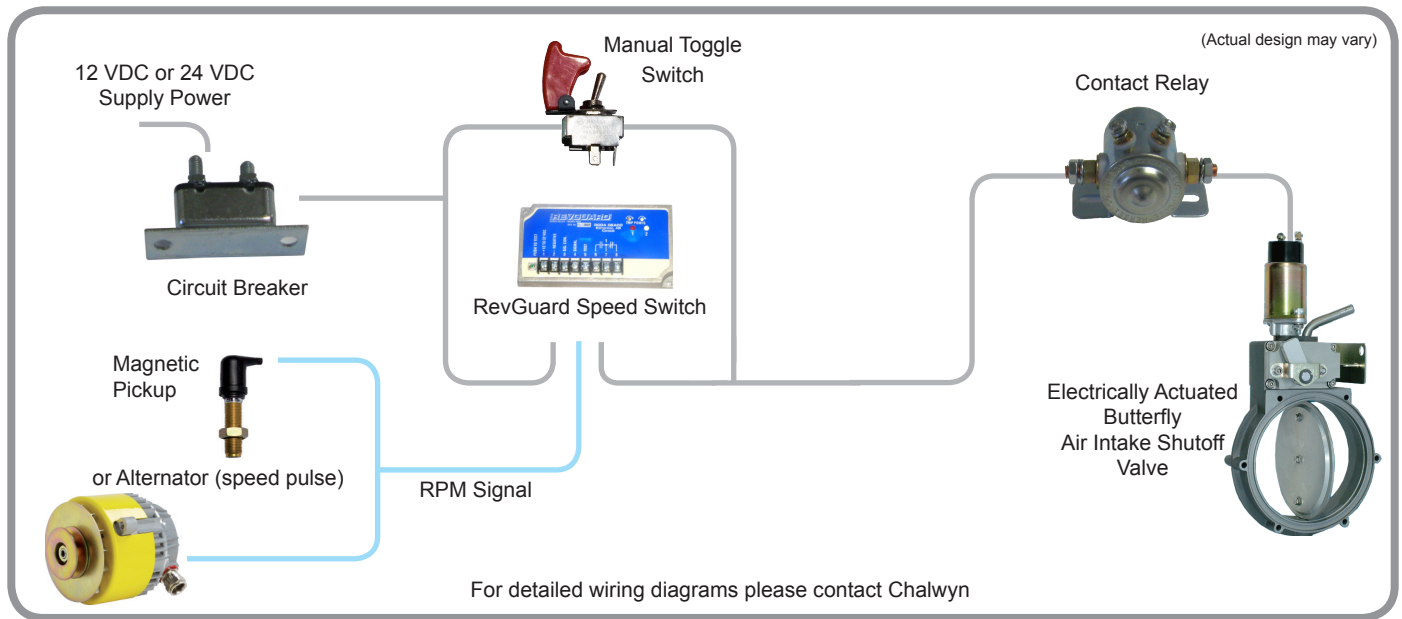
(Actual design may vary)

12 VDC or 24 VDC
Supply Power

Manual Toggle
Switch

Contact Relay

Circuit Breaker

REVGUARD

RevGuard Speed Switch

Magnetic
Pickup

or Alternator (speed pulse)

RPM Signal

Electrically Actuated
Butterfly
Air Intake Shutoff
Valve

For detailed wiring diagrams please contact Chalwyn